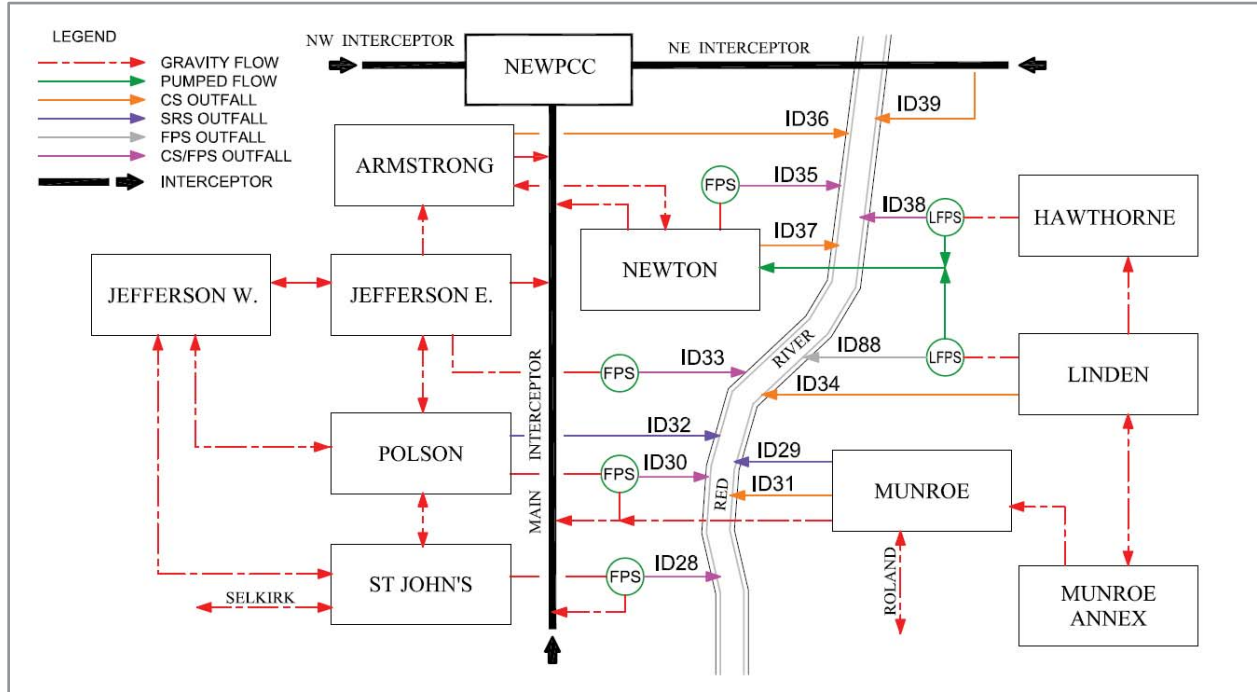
LEGEND
GRAVITY FLOW
PUMPED FLOW
CS OUTFALL
SRS OUTFALL
FPS OUTFALL
CS/FPS OUTFALL
INTERCEPTOR

NW INTERCEPTOR
NEWPCC
NE INTERCEPTOR
ID36
ID39
ARMSTRONG
FPS
ID35
ID38
LFPS
HAWTHORNE
ID37
NEWTON
JEFFERSON W.
JEFFERSON E.
RIVER
ID88
LFPS
LINDEN
FPS
ID33
ID34
INTERCEPTOR
ID32
POLSON
ID29
FPS
ID30
ID31
MUNROE
RED
MAIN
ROLAND
FPS
ID28
ST JOHN'S
SELKIRK
MUNROE ANNEX